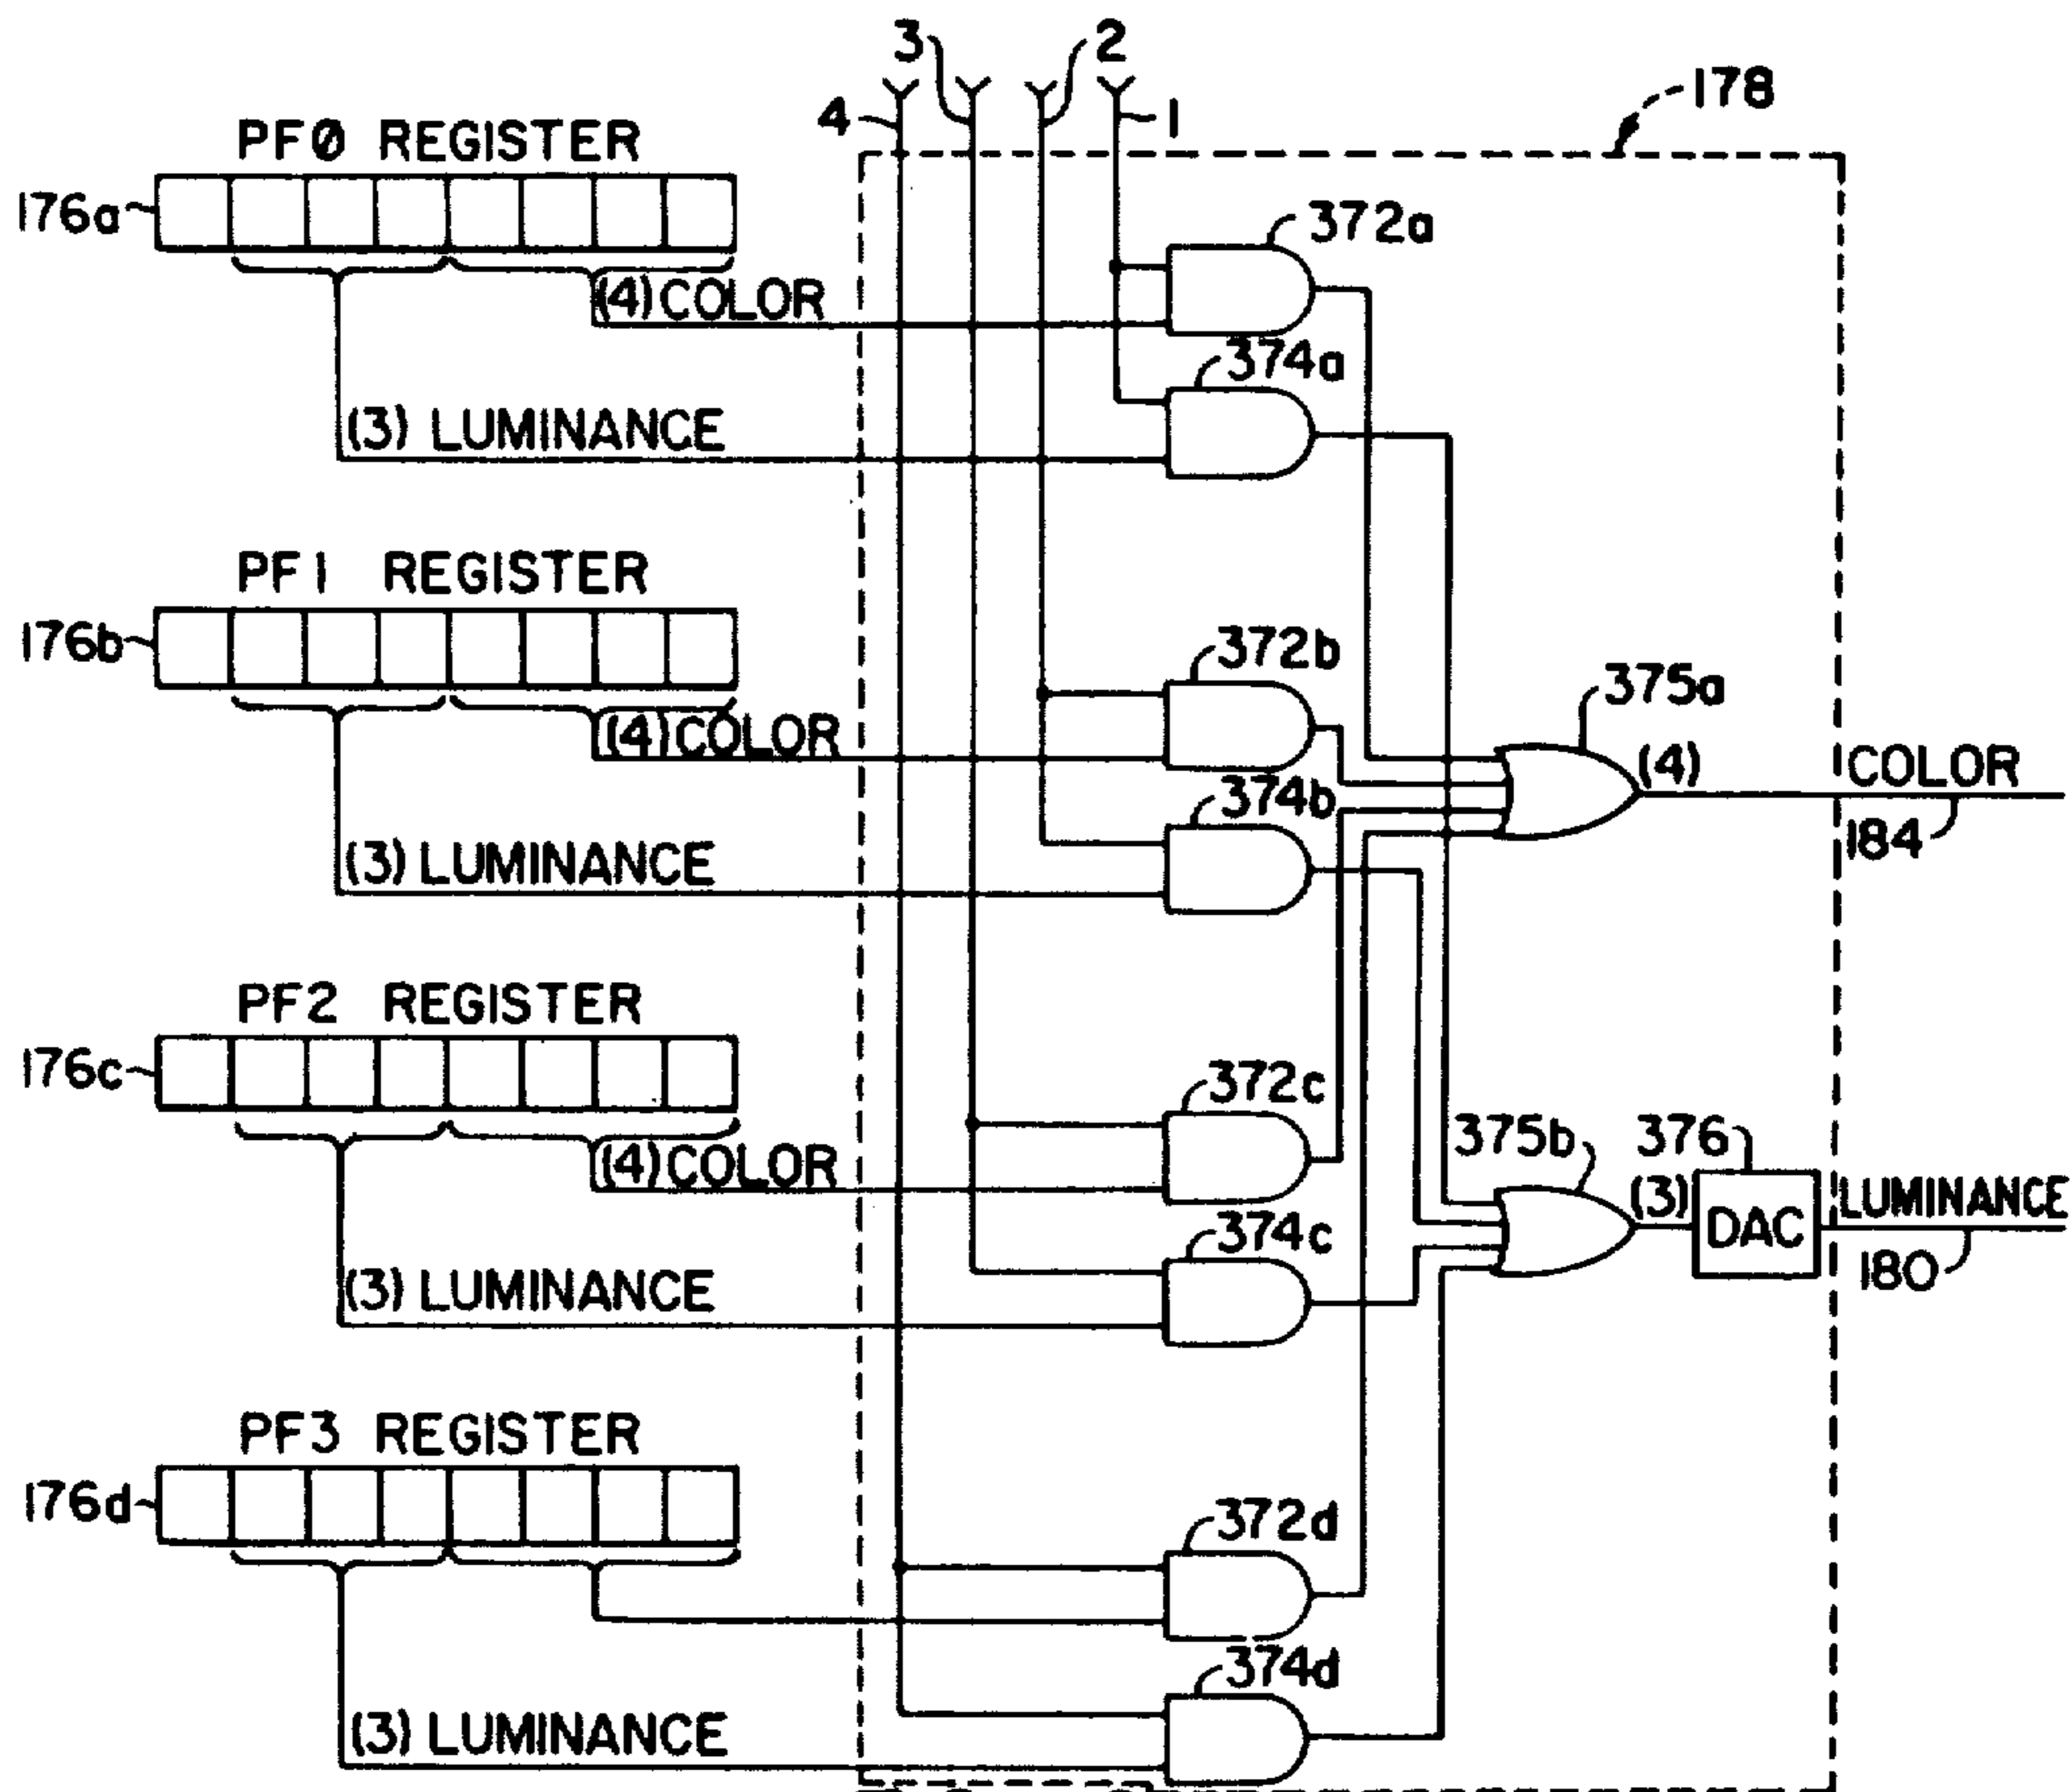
3
2
4
1
178
PF0 REGISTER
176a
372a
(4) COLOR
374a
(3) LUMINANCE
PF1 REGISTER
176b
372b
375a
(4) COLOR
(4)
COLOR
374b
184
(3) LUMINANCE
PF2 REGISTER
176c
372c
375b
376
(4) COLOR
(3)
DAC
LUMINANCE
374c
180
(3) LUMINANCE
PF3 REGISTER
176d
372d
374d
(3) LUMINANCE